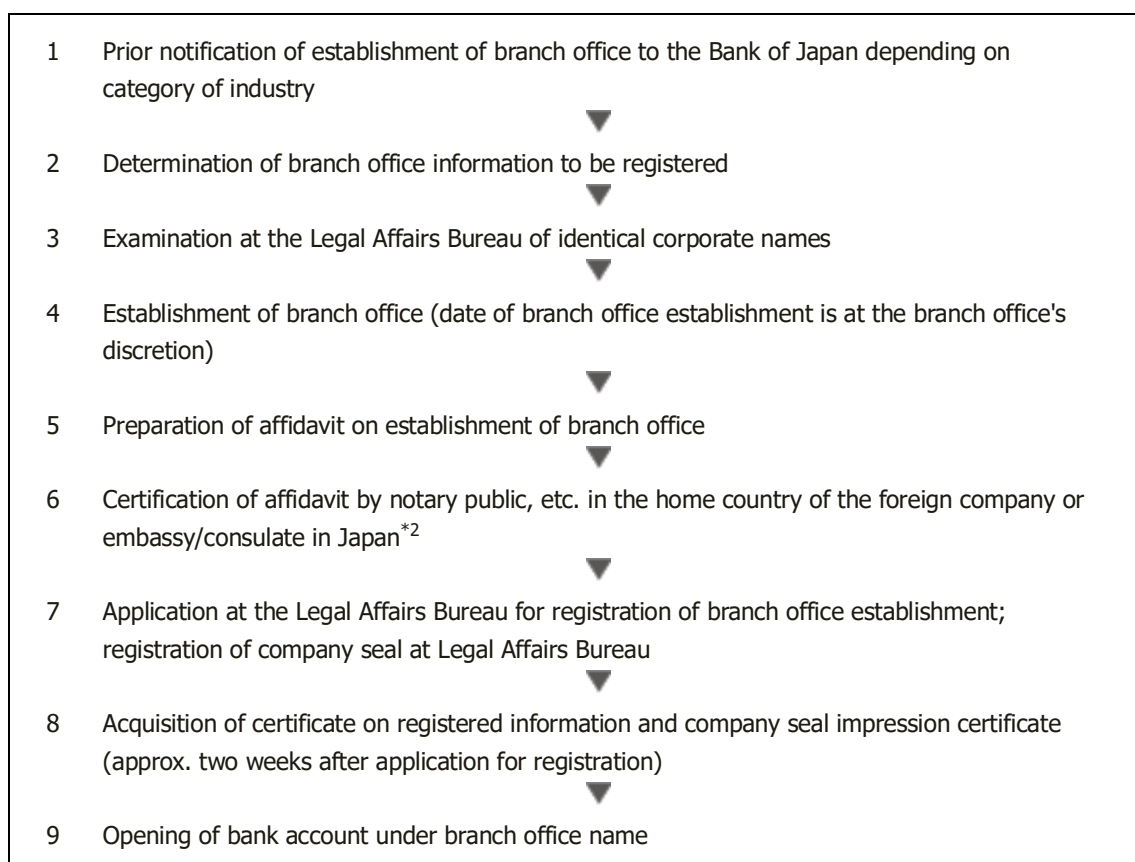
1 Prior notification of establishment of branch office to the Bank of Japan depending on category of industry

2 Determination of branch office information to be registered

3 Examination at the Legal Affairs Bureau of identical corporate names

4 Establishment of branch office (date of branch office establishment is at the branch office's discretion)

5 Preparation of affidavit on establishment of branch office

6 Certification of affidavit by notary public, etc. in the home country of the foreign company or embassy/consulate in Japan$^{*2}$

7 Application at the Legal Affairs Bureau for registration of branch office establishment; registration of company seal at Legal Affairs Bureau

8 Acquisition of certificate on registered information and company seal impression certificate (approx. two weeks after application for registration)

9 Opening of bank account under branch office name